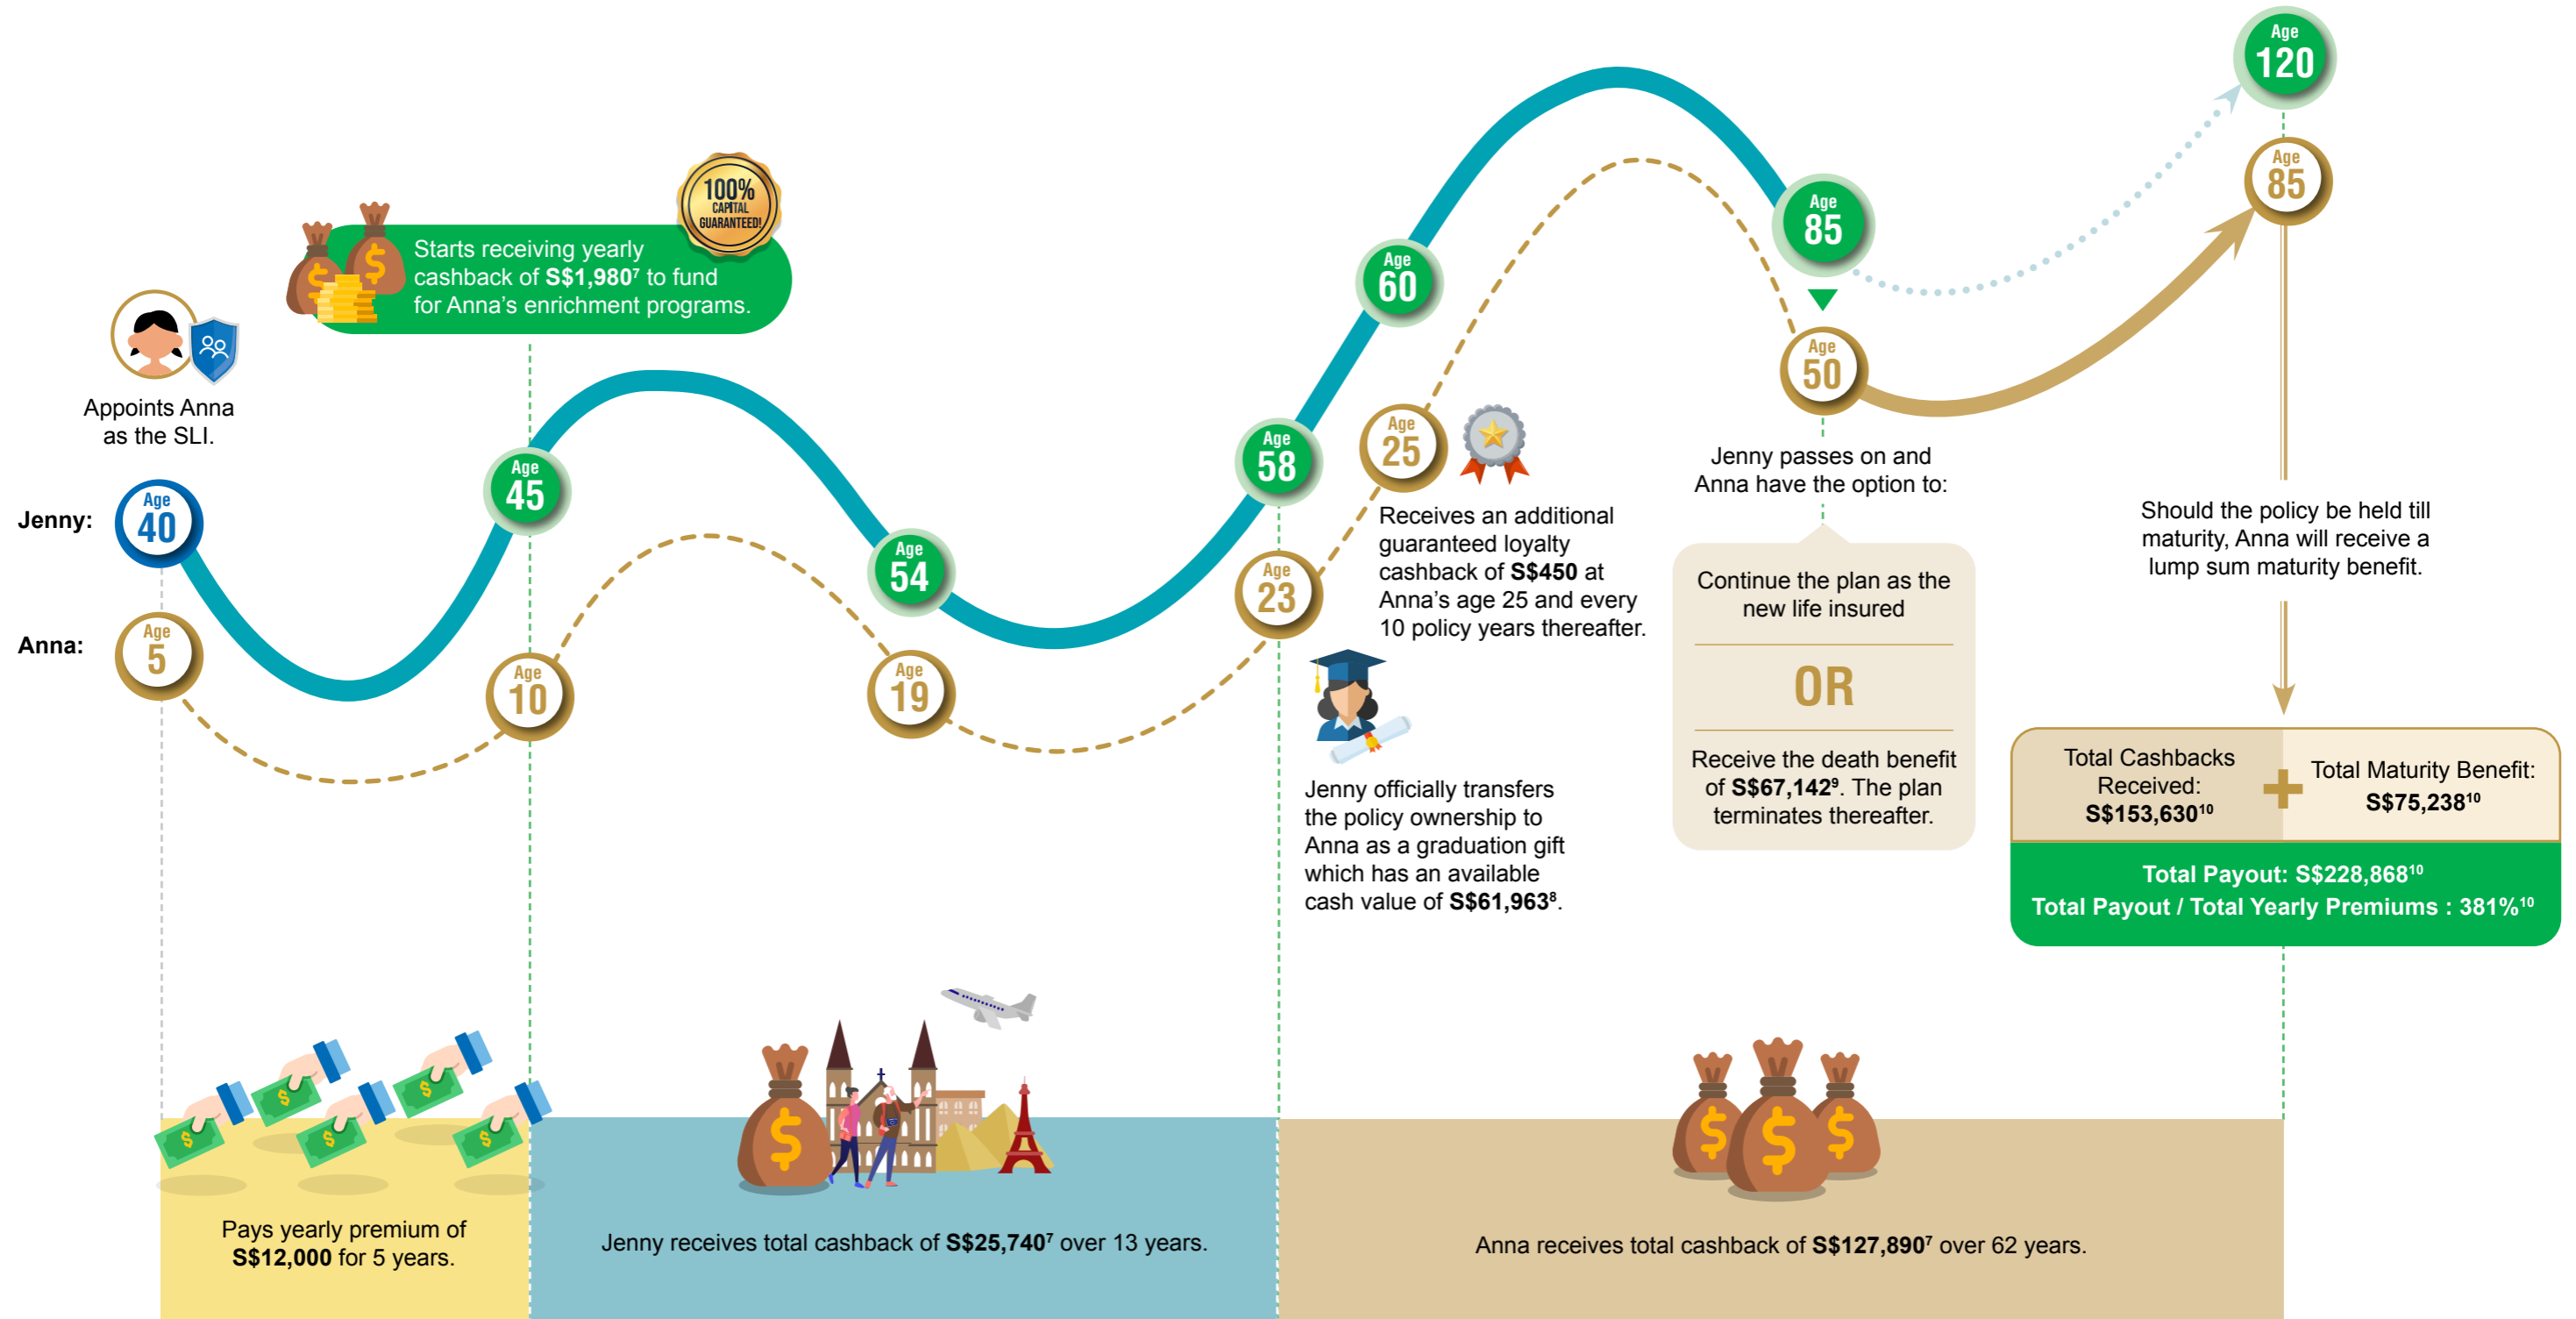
Age 120

Age 85

100% CAPITAL GUARANTEED!

Starts receiving yearly cashback of S\$1,980$^7$ to fund for Anna's enrichment programs.

Appoints Anna as the SLI.

Jenny: Age 40

Anna: Age 5

Age 45

Age 10

Age 54

Age 19

Age 58

Age 23

Age 60

Age 25

Receives an additional guaranteed loyalty cashback of S\$450 at Anna's age 25 and every 10 policy years thereafter.

Age 85

Age 50

Jenny passes on and Anna have the option to:

Continue the plan as the new life insured

OR

Receive the death benefit of S\$67,142$^9$. The plan terminates thereafter.

Should the policy be held till maturity, Anna will receive a lump sum maturity benefit.

Jenny officially transfers the policy ownership to Anna as a graduation gift which has an available cash value of S\$61,963$^8$.

Total Cashbacks Received: S\$153,630$^{10}$

+

Total Maturity Benefit: S\$75,238$^{10}$

Total Payout: S\$228,868$^{10}$
Total Payout / Total Yearly Premiums : 381%$^{10}$

Pays yearly premium of S\$12,000 for 5 years.

Jenny receives total cashback of S\$25,740$^7$ over 13 years.

Anna receives total cashback of S\$127,890$^7$ over 62 years.